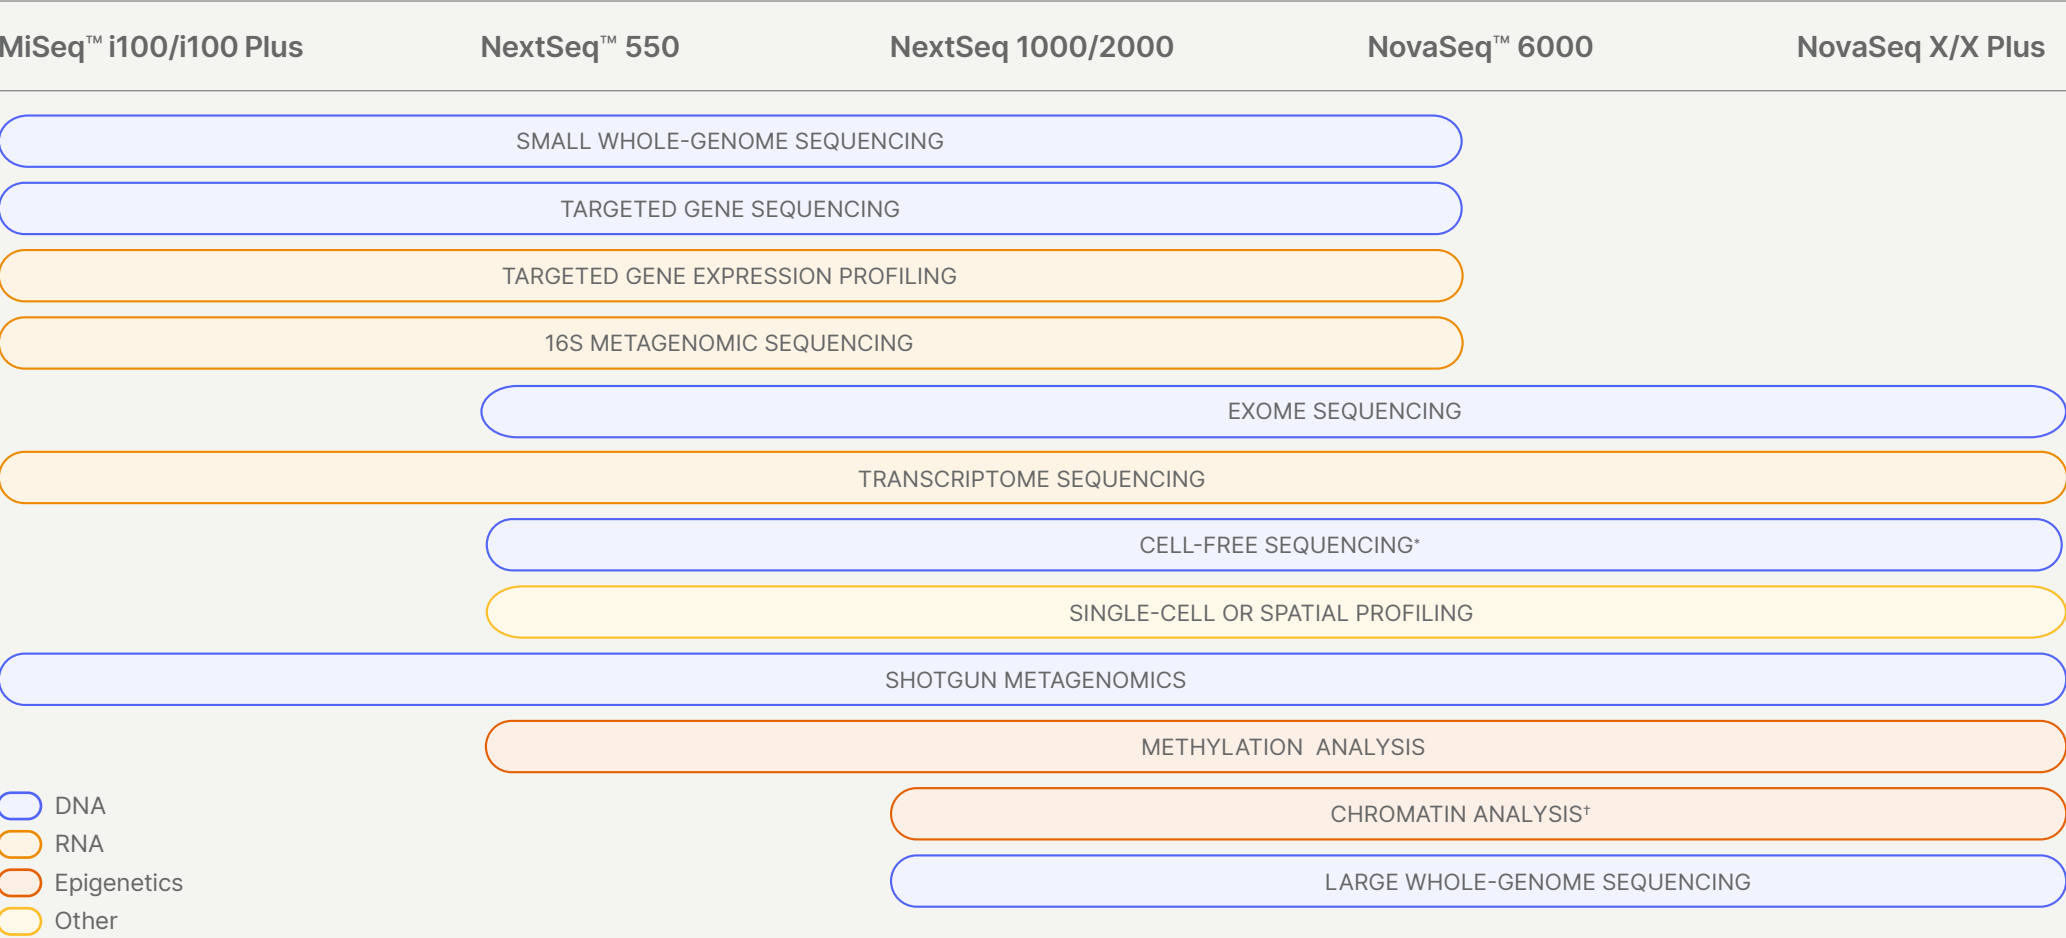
MiSeq™ i100/i100 Plus NextSeq™ 550 NextSeq 1000/2000 NovaSeq™ 6000 NovaSeq X/X Plus

SMALL WHOLE-GENOME SEQUENCING

TARGETED GENE SEQUENCING

TARGETED GENE EXPRESSION PROFILING

16S METAGENOMIC SEQUENCING

EXOME SEQUENCING

TRANSCRIPTOME SEQUENCING

CELL-FREE SEQUENCING*

SINGLE-CELL OR SPATIAL PROFILING

SHOTGUN METAGENOMICS

METHYLATION ANALYSIS

CHROMATIN ANALYSIS†

LARGE WHOLE-GENOME SEQUENCING

DNA
RNA
Epigenetics
Other